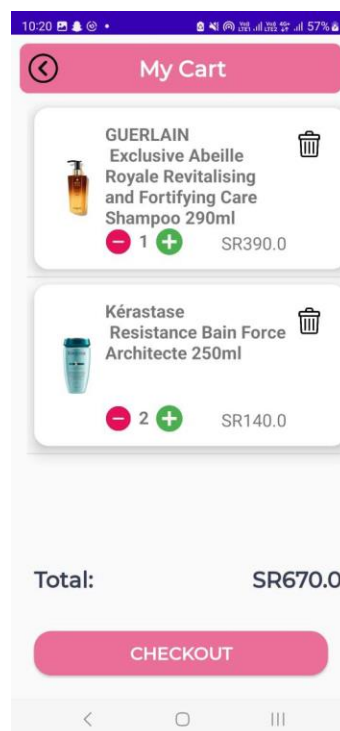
10:20 57%

My Cart

GUERLAIN
Exclusive Abeille Royale Revitalising and Fortifying Care Shampoo 290ml

1

SR390.0

Kérastase
Resistance Bain Force Architecte 250ml

2

SR140.0

Total:

SR670.0

CHECKOUT